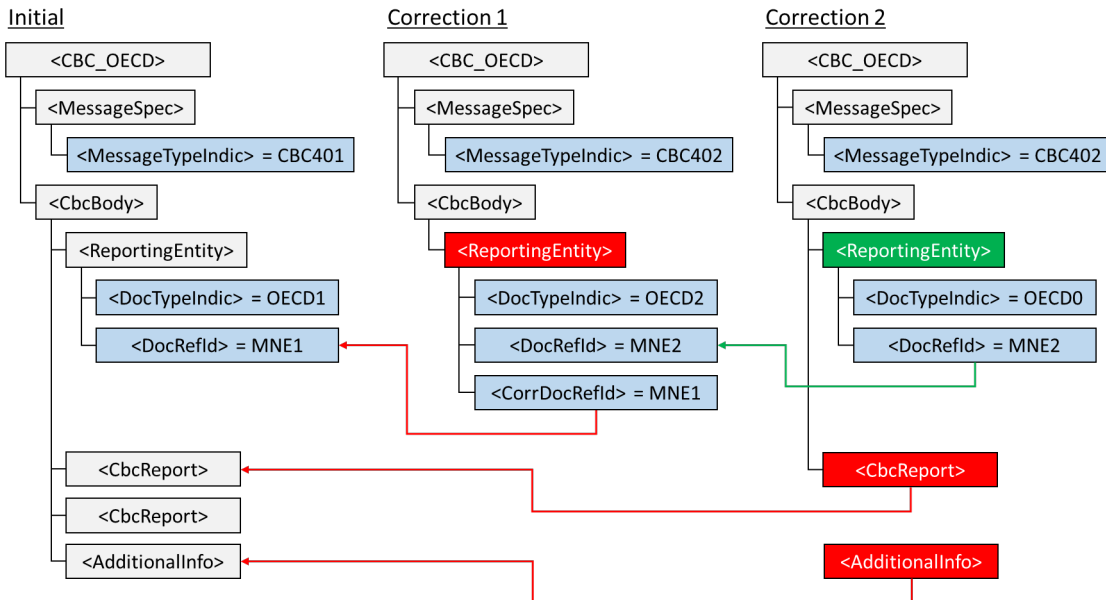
Initial

<CBC_OECD>

<MessageSpec>

<MessageTypeIndic> = CBC401

<CbcBody>

<ReportingEntity>

<DocTypeIndic> = OECD1

<DocRefId> = MNE1

<CbcReport>

<CbcReport>

<AdditionalInfo>

Correction 1

<CBC_OECD>

<MessageSpec>

<MessageTypeIndic> = CBC402

<CbcBody>

<ReportingEntity>

<DocTypeIndic> = OECD2

<DocRefId> = MNE2

<CorrDocRefId> = MNE1

Correction 2

<CBC_OECD>

<MessageSpec>

<MessageTypeIndic> = CBC402

<CbcBody>

<ReportingEntity>

<DocTypeIndic> = OECD0

<DocRefId> = MNE2

<CbcReport>

<AdditionalInfo>